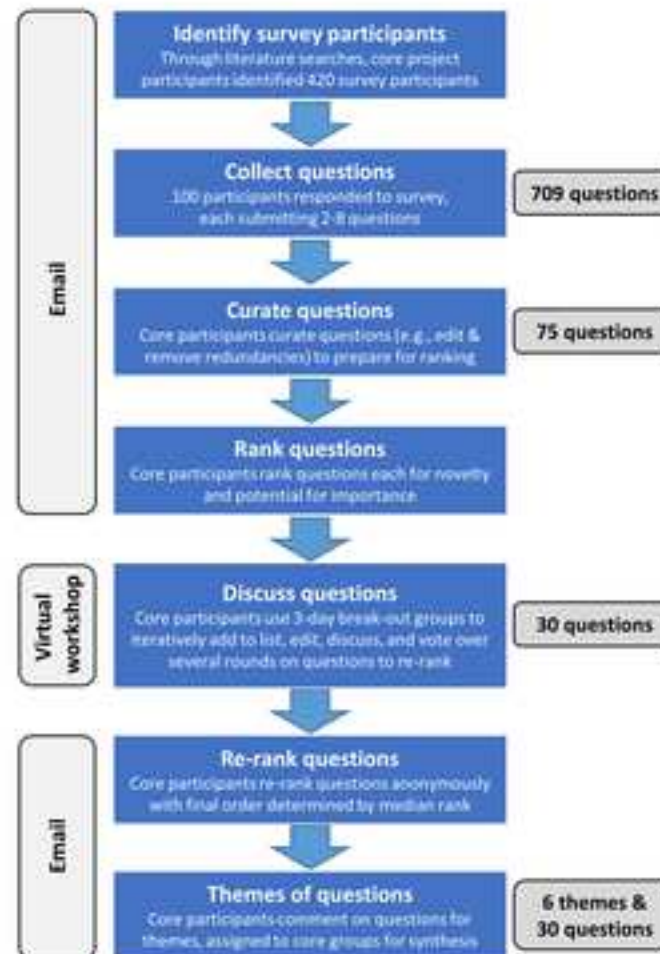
Email

Identify survey participants
Through literature searches, core project participants identified 420 survey participants

Collect questions
100 participants responded to survey, each submitting 2-8 questions

709 questions

Curate questions
Core participants curate questions (e.g., edit & remove redundancies) to prepare for ranking

75 questions

Rank questions
Core participants rank questions each for novelty and potential for importance

Virtual workshop

Discuss questions
Core participants use 3-day break-out groups to iteratively add to list, edit, discuss, and vote over several rounds on questions to re-rank

30 questions

Email

Re-rank questions
Core participants re-rank questions anonymously with final order determined by median rank

Themes of questions
Core participants comment on questions for themes, assigned to core groups for synthesis

6 themes & 30 questions